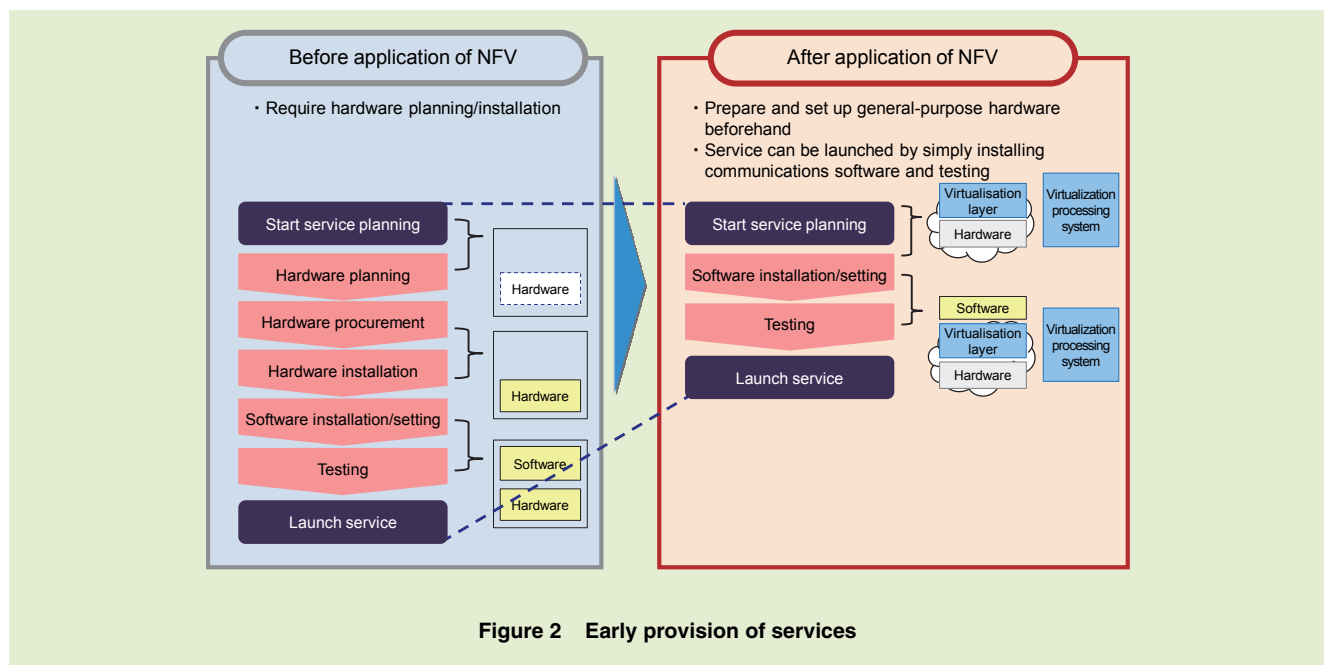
Before application of NFV

・Require hardware planning/installation

Start service planning

Hardware planning

Hardware

Hardware procurement

Hardware installation

Hardware

Software installation/setting

Testing

Software

Hardware

Launch service

After application of NFV

・Prepare and set up general-purpose hardware beforehand
・Service can be launched by simply installing communications software and testing

Start service planning

Virtualisation layer

Hardware

Virtualization processing system

Software installation/setting

Testing

Software

Virtualisation layer

Hardware

Virtualization processing system

Launch service

Figure 2 Early provision of services